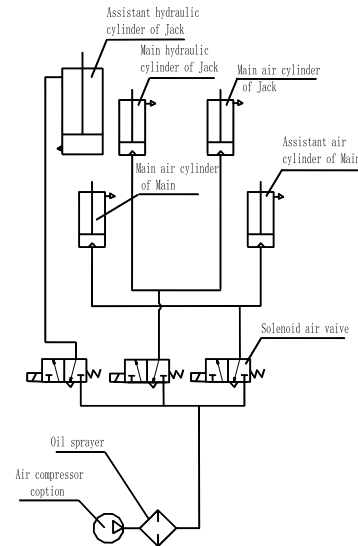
Assistant hydraulic cylinder of Jack

Main hydraulic cylinder of Jack

Main air cylinder of Jack

Assistant air cylinder of Main

Main air cylinder of Main

Solenoid air vaive

Oil sprayer

Air compressor coption